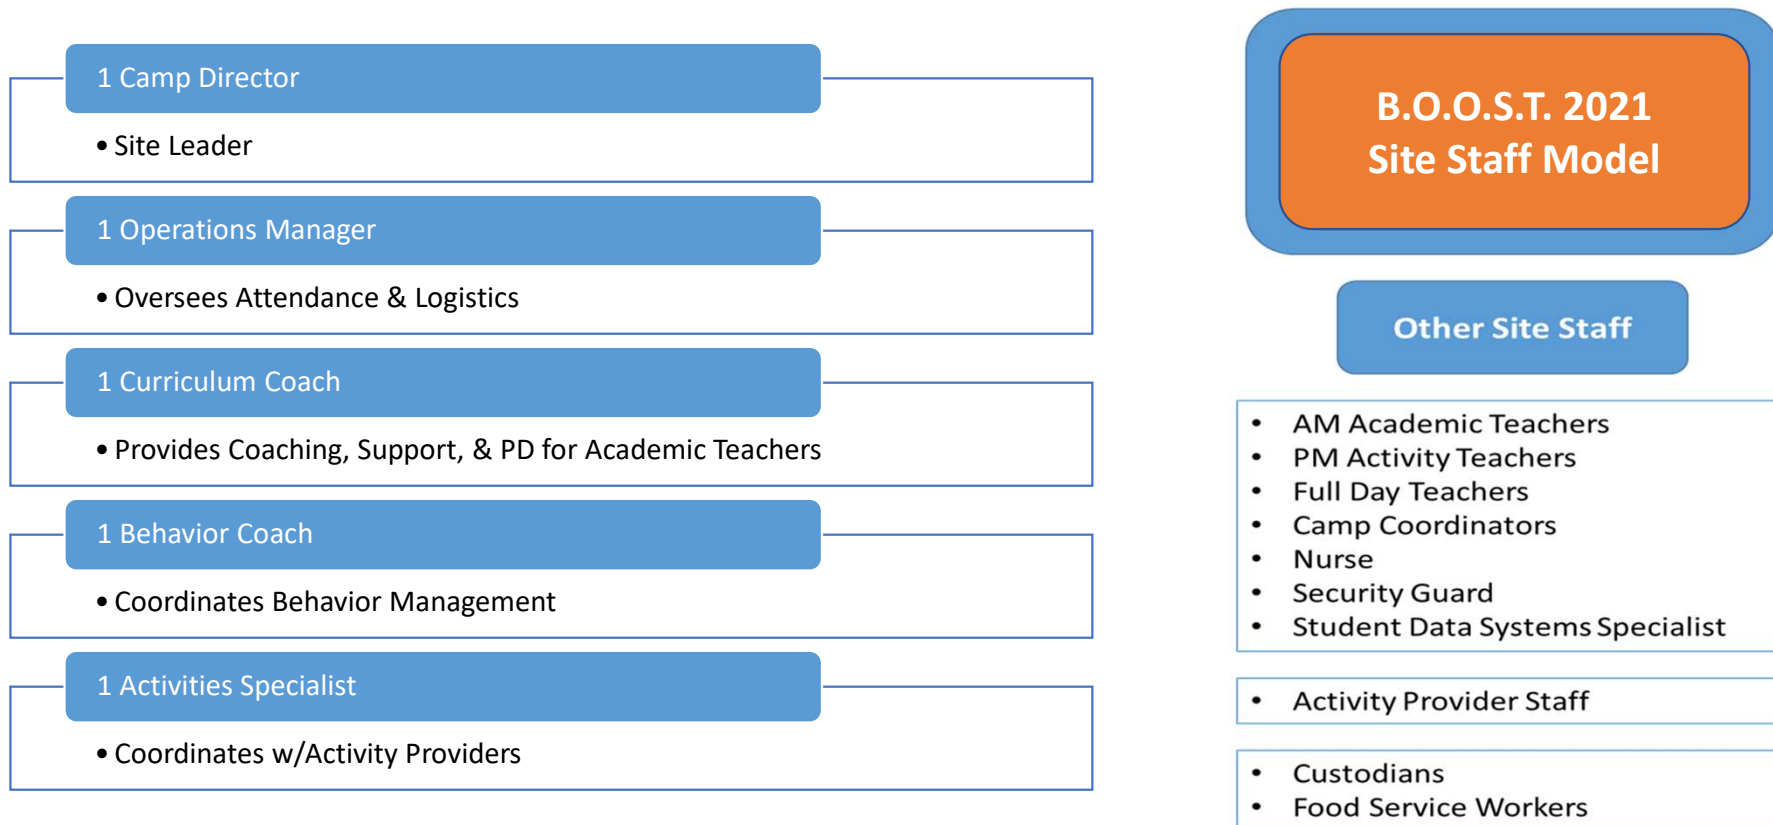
1 Camp Director

• Site Leader

1 Operations Manager

• Oversees Attendance & Logistics

1 Curriculum Coach

• Provides Coaching, Support, & PD for Academic Teachers

1 Behavior Coach

• Coordinates Behavior Management

1 Activities Specialist

• Coordinates w/Activity Providers

B.O.O.S.T. 2021
Site Staff Model

Other Site Staff

• AM Academic Teachers
• PM Activity Teachers
• Full Day Teachers
• Camp Coordinators
• Nurse
• Security Guard
• Student Data Systems Specialist

• Activity Provider Staff

• Custodians
• Food Service Workers